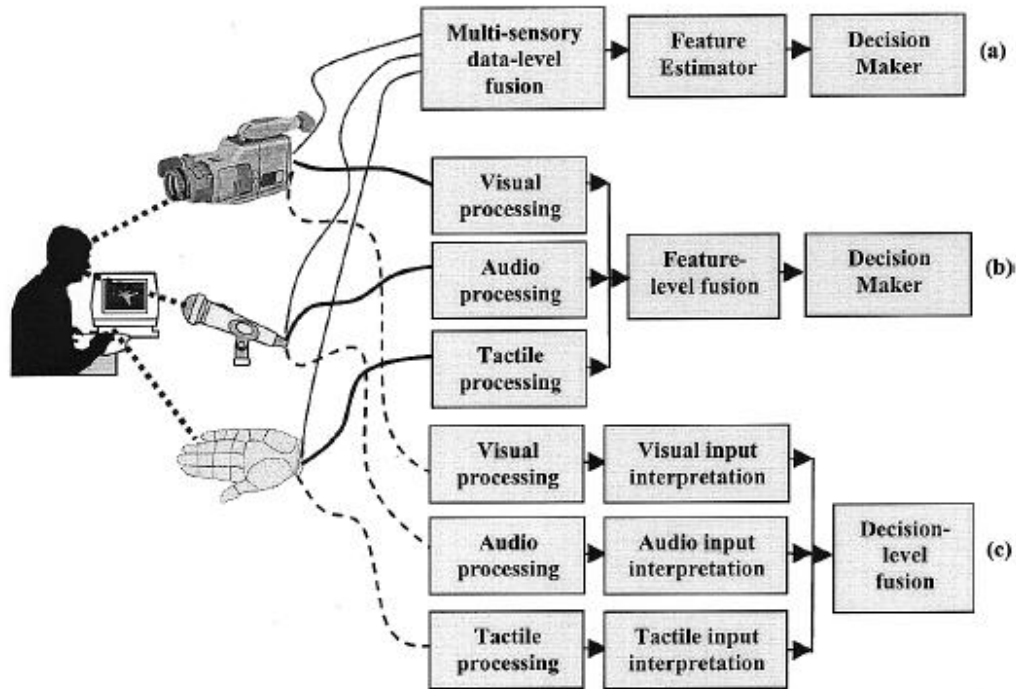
Multi-sensory data-level fusion

Feature Estimator

Decision Maker

(a)

Visual processing

Audio processing

Tactile processing

Feature-level fusion

Decision Maker

(b)

Visual processing

Visual input interpretation

Audio processing

Audio input interpretation

Tactile processing

Tactile input interpretation

Decision-level fusion

(c)